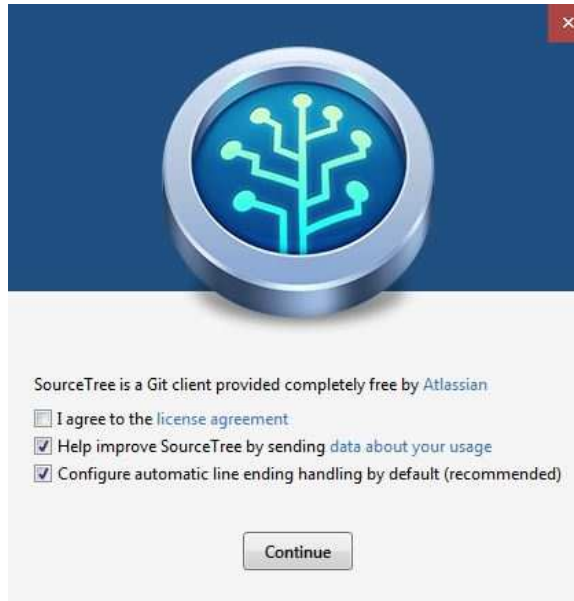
×

SourceTree is a Git client provided completely free by Atlassian

I agree to the license agreement

Help improve SourceTree by sending data about your usage

Configure automatic line ending handling by default (recommended)

Continue